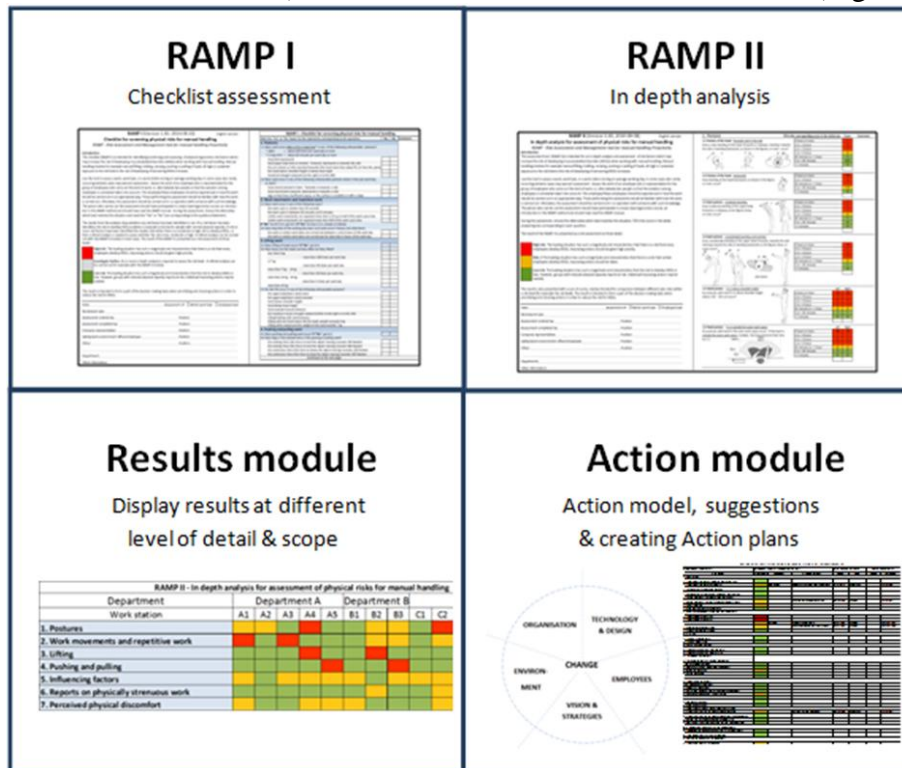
RAMP I

Checklist assessment

RAMP II

In depth analysis

Results module

Display results at different level of detail & scope

RAMP II - In depth analysis for assessment of physical risks for manual handling

| Department | Department A | | | | | Department B | | C1 | C2 |
|---|---|---|---|---|---|---|---|---|---|
| Work station | A1 | A2 | A3 | A4 | A5 | B1 | B2 | B3 | C1 | C2 |
| 1. Postures | | | | | | | | | | |
| 2. Work movements and repetitive work | | | | | | | | | | |
| 3. Lifting | | | | | | | | | | |
| 4. Pushing and pulling | | | | | | | | | | |
| 5. Influencing factors | | | | | | | | | | |
| 6. Reports on physically strenuous work | | | | | | | | | | |
| 7. Perceived physical discomfort | | | | | | | | | | |

Action module

Action model, suggestions & creating Action plans

ORGANISATION

TECHNOLOGY & DESIGN

CHANGE

ENVIRON-MENT

EMPLOYEES

VISION & STRATEGIES